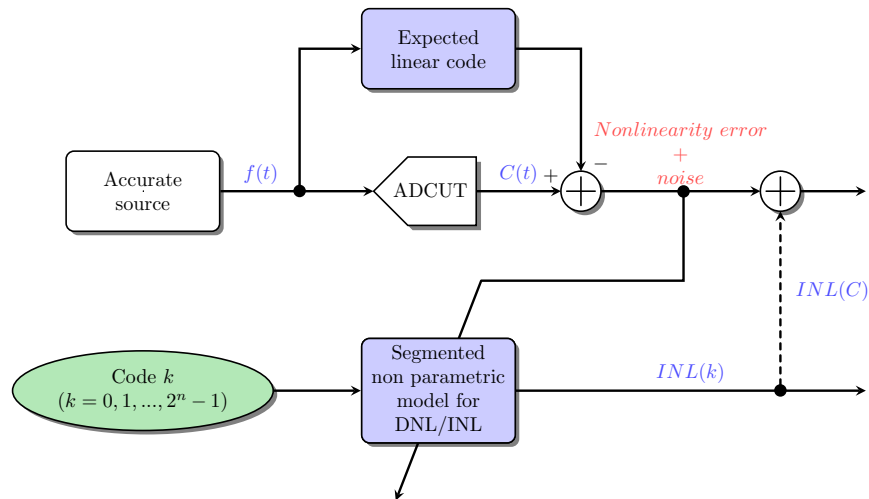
Expected linear code

Accurate source

$f(t)$

ADCUT

$C(t)$

$+$

$-$

$Nonlinearity\ error$
$+$
$noise$

$INL(C)$

Code $k$
$(k = 0, 1, ..., 2^n - 1)$

Segmented non parametric model for DNL/INL

$INL(k)$